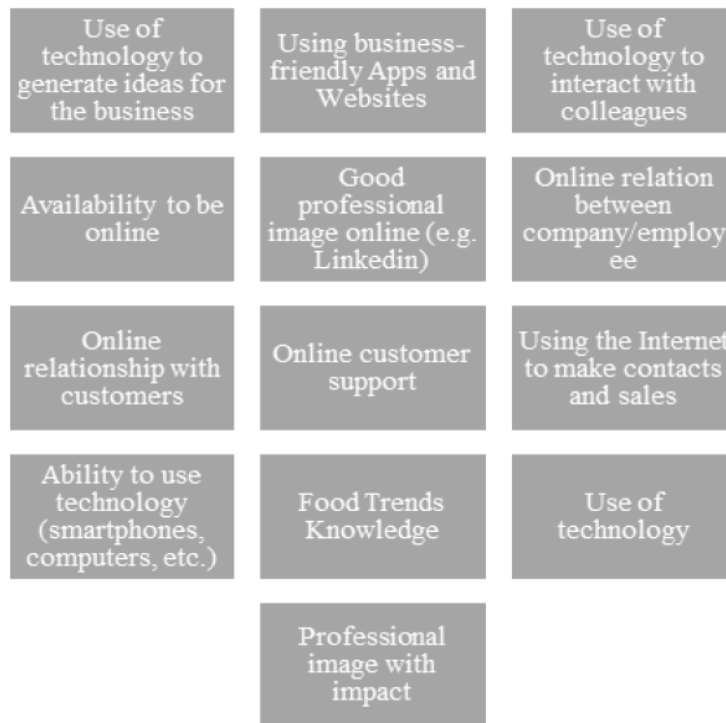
Use of technology to generate ideas for the business

Using business-friendly Apps and Websites

Use of technology to interact with colleagues

Availability to be online

Good professional image online (e.g. Linkedin)

Online relation between company/employ ee

Online relationship with customers

Online customer support

Using the Internet to make contacts and sales

Ability to use technology (smartphones, computers, etc.)

Food Trends Knowledge

Use of technology

Professional image with impact